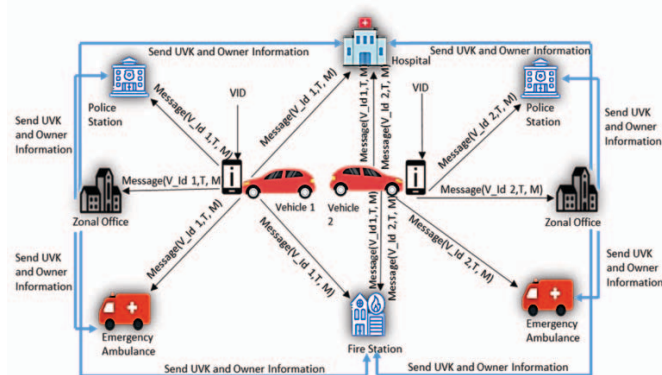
Send UVK and Owner Information

Send UVK and Owner Information

Hospital

Police Station

VID

Message(V_Id 1,T, M)

Message(V_Id 1,T, M)

Message(V_Id 1,T, M)

Message(V_Id 2,T, M)

VID

Message(V_Id 2,T, M)

Police Station

Send UVK and Owner Information

Send UVK and Owner Information

Message(V_Id 1,T, M)

Message(V_Id 2,T, M)

Zonal Office

Vehicle 1

Vehicle 2

Zonal Office

Message(V_Id 1,T, M)

Message(V_Id 1,T, M)

Message(V_Id 1,T, M)

Message(V_Id 2,T, M)

Message(V_Id 2,T, M)

Send UVK and Owner Information

Send UVK and Owner Information

Emergency Ambulance

Fire Station

Emergency Ambulance

Send UVK and Owner Information

Send UVK and Owner Information